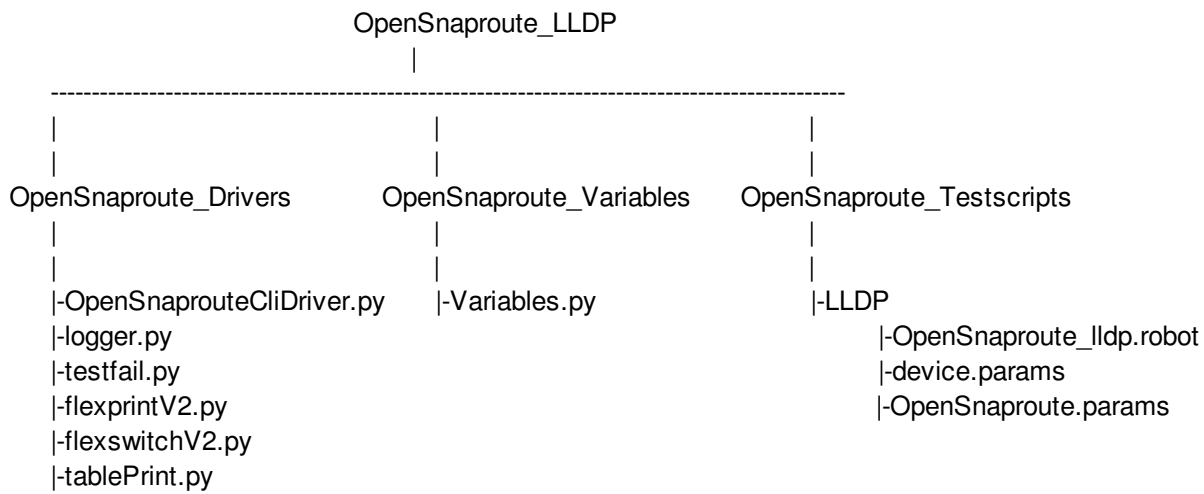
OpenSnaproute_LLDP
|
------------------------------------------------------------------------------------------------
| | |
| | |
OpenSnaproute_Drivers OpenSnaproute_Variables OpenSnaproute_Testscripts
| | |
| | |
|-OpenSnaprouteCliDriver.py |-Variables.py |-LLDP
|-logger.py |-OpenSnaproute_lldp.robot
|-testfail.py |-device.params
|-flexprintV2.py |-OpenSnaproute.params
|-flexswitchV2.py
|-tablePrint.py